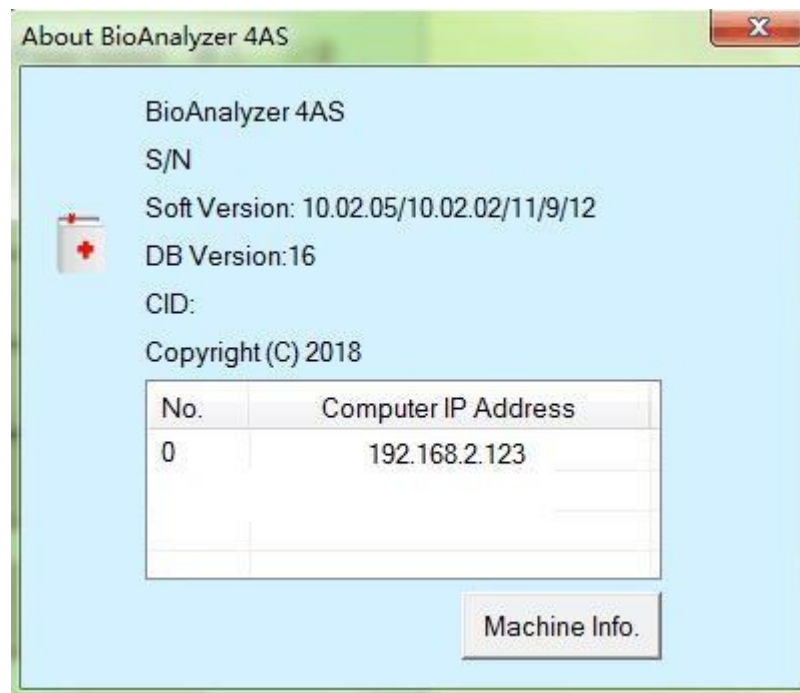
About BioAnalyzer 4AS

X

BioAnalyzer 4AS

S/N

Soft Version: 10.02.05/10.02.02/11/9/12

DB Version:16

CID:

Copyright (C) 2018

| No. | Computer IP Address |
|---|---|
| 0 | 192.168.2.123 |

Machine Info.